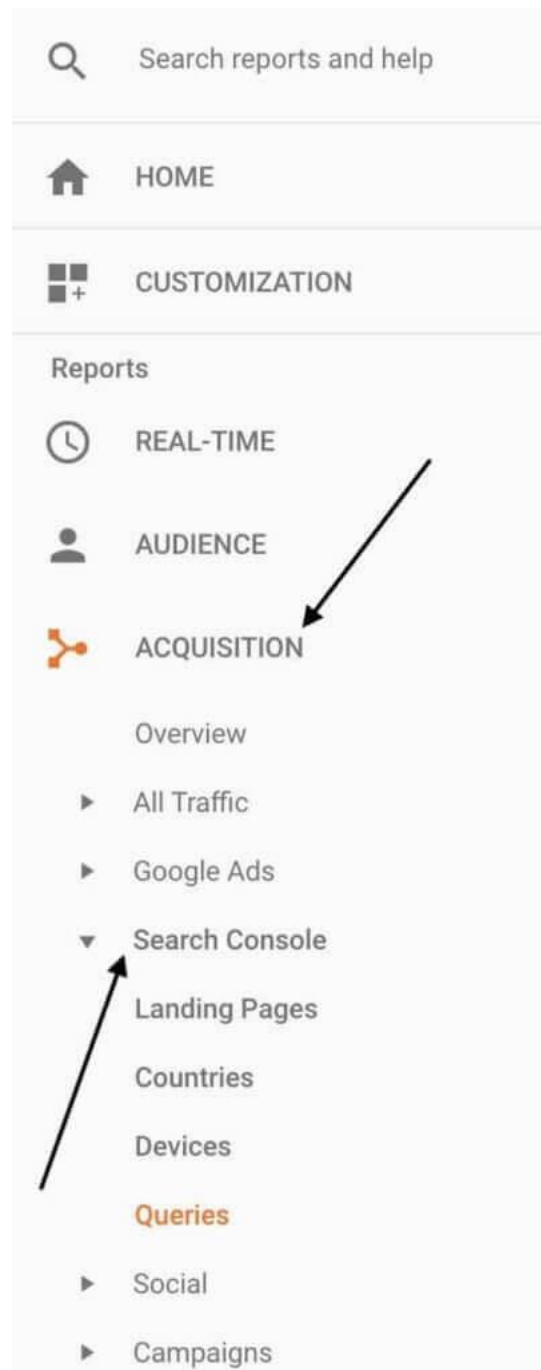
Search reports and help

HOME

CUSTOMIZATION

Reports

REAL-TIME

AUDIENCE

ACQUISITION

Overview

All Traffic

Google Ads

Search Console

Landing Pages

Countries

Devices

Queries

Social

Campaigns